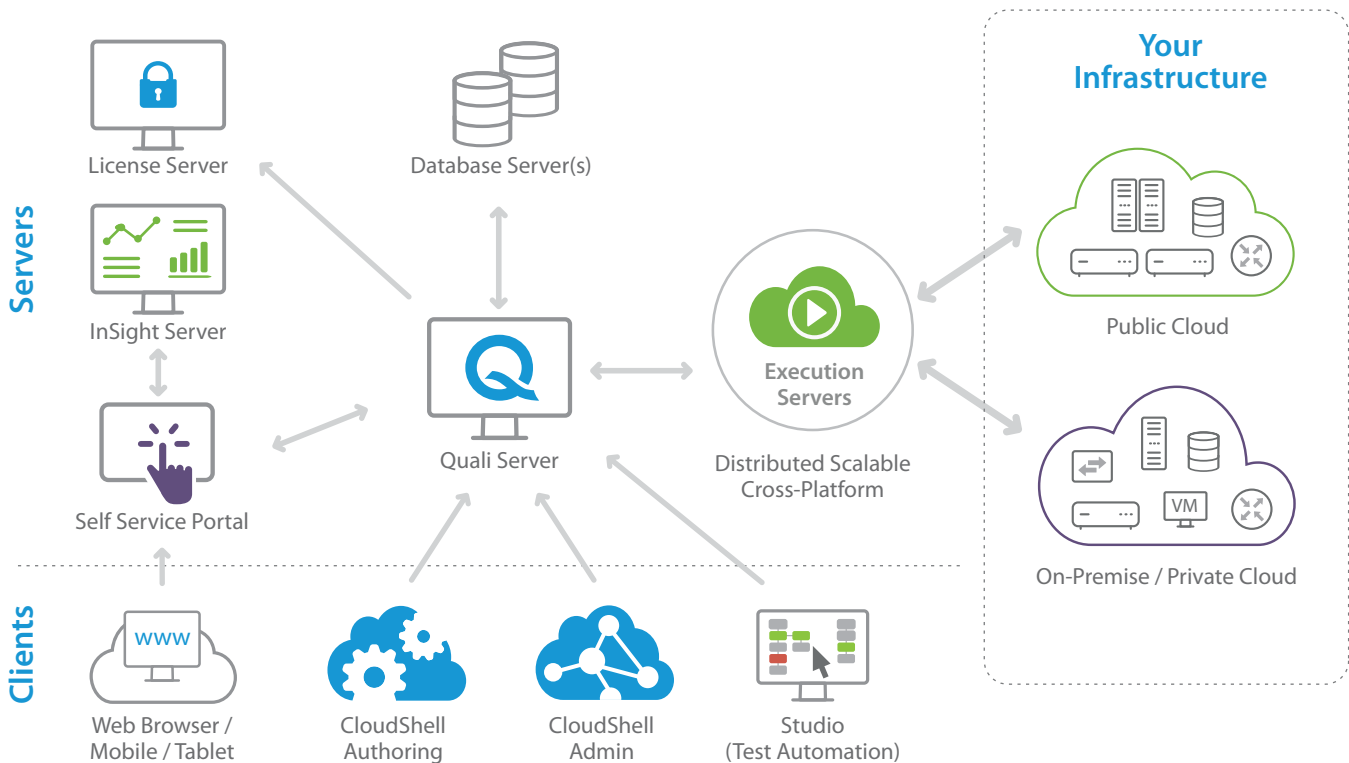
Servers

License Server

Database Server(s)

Your Infrastructure

InSight Server

Public Cloud

Execution Servers

Quali Server

Distributed Scalable Cross-Platform

VM

Self Service Portal

On-Premise / Private Cloud

Clients

www

Web Browser / Mobile / Tablet

CloudShell Authoring

CloudShell Admin

Studio (Test Automation)